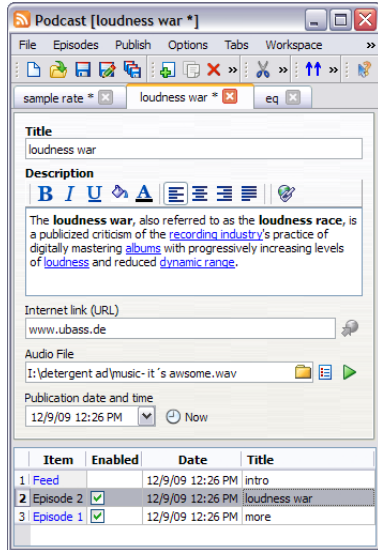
Podcast [loudness war *]

File Episodes Publish Options Tabs Workspace »

sample rate * loudness war * eq

Title
loudness war

Description
B I U A

The **loudness war**, also referred to as the **loudness race**, is a publicized criticism of the recording industry's practice of digitally mastering albums with progressively increasing levels of loudness and reduced dynamic range.

Internet link (URL)
www.ubass.de

Audio File
I:\detergent ad\music- it´s awsome.wav

Publication date and time
12/9/09 12:26 PM Now

| | Item | Enabled | Date | Title |
|---|---|---|---|---|
| 1 | Feed | | 12/9/09 12:26 PM | intro |
| 2 | Episode 2 | ✓ | 12/9/09 12:26 PM | loudness war |
| 3 | Episode 1 | ✓ | 12/9/09 12:26 PM | more |